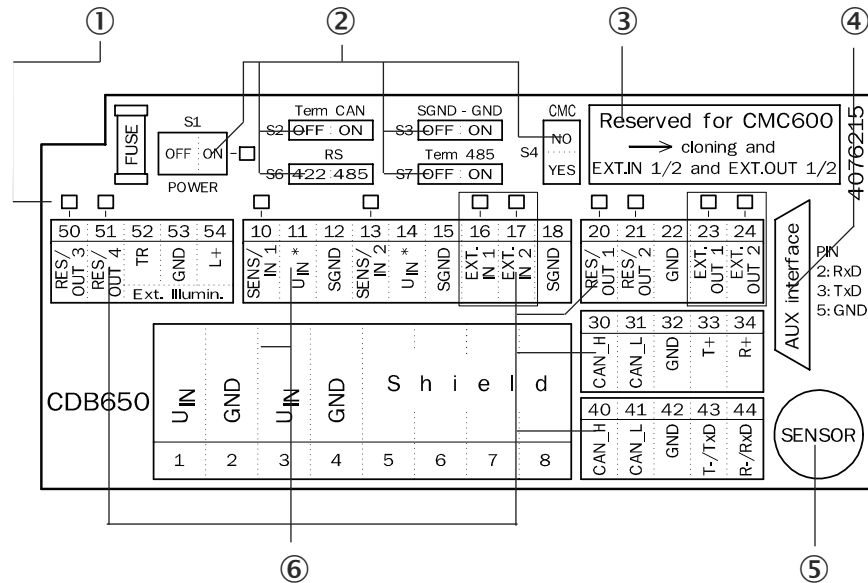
①
②
③
④

FUSE
S1
OFF ON
POWER

Term CAN
S2 OFF ON
RS
S6 422 485

SGND - GND
S3 OFF ON
Term 485
S7 OFF ON

CMC
S4
NO
YES

Reserved for CMC600
→ cloning and
EXT.IN 1/2 and EXT.OUT 1/2

4076215

| 50 | 51 | 52 | 53 | 54 |
|---|---|---|---|---|
| RES/ OUT 3 | RES/ OUT 4 | TR | GND | L+ |

Ext. Illumin.

| 10 | 11 | 12 | 13 | 14 | 15 | 16 | 17 | 18 |
|---|---|---|---|---|---|---|---|---|
| SENS/ IN 1 | $U_{IN}$ * | SGND | SENS/ IN 2 | $U_{IN}$ * | SGND | EXT. IN 1 | EXT. IN 2 | SGND |

| 20 | 21 | 22 | 23 | 24 |
|---|---|---|---|---|
| RES/ OUT 1 | RES/ OUT 2 | GND | EXT. OUT 1 | EXT. OUT 2 |

AUX interface

PIN
2: RxD
3: TxD
5: GND

| 30 | 31 | 32 | 33 | 34 |
|---|---|---|---|---|
| CAN_H | CAN_L | GND | T+ | R+ |

CDB650

| $U_{IN}$ | GND | $U_{IN}$ | GND | Shield | | | |
|---|---|---|---|---|---|---|---|
| 1 | 2 | 3 | 4 | 5 | 6 | 7 | 8 |

| 40 | 41 | 42 | 43 | 44 |
|---|---|---|---|---|
| CAN_H | CAN_L | GND | T-/TxD | R-/RxD |

SENSOR

⑥
⑤